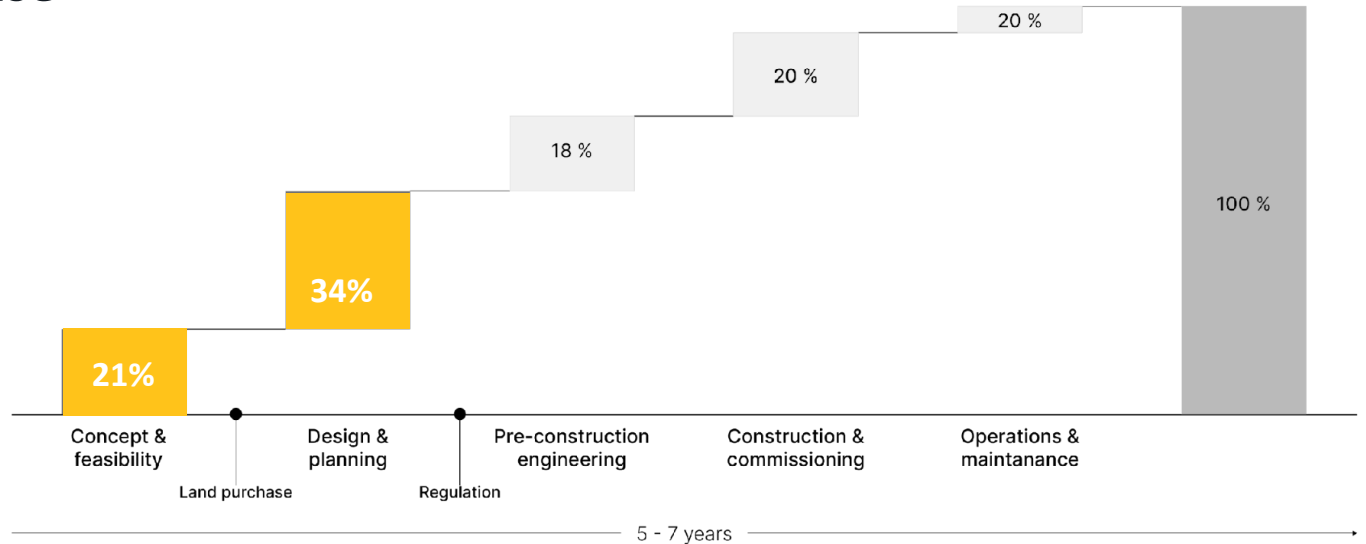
20 %

20 %

18 %

100 %

34%

21%

Concept & feasibility

Land purchase

Design & planning

Regulation

Pre-construction engineering

Construction & commissioning

Operations & maintanance

5 - 7 years